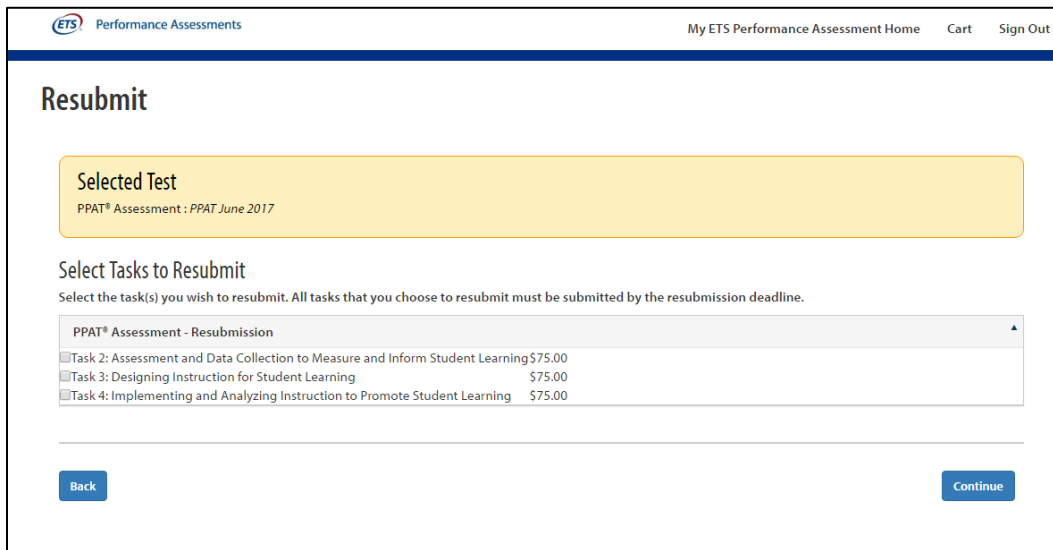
ETS Performance Assessments

My ETS Performance Assessment Home Cart Sign Out

Resubmit

Selected Test

PPAT® Assessment : PPAT June 2017

Select Tasks to Resubmit

Select the task(s) you wish to resubmit. All tasks that you choose to resubmit must be submitted by the resubmission deadline.

PPAT® Assessment - Resubmission

Task 2: Assessment and Data Collection to Measure and Inform Student Learning $75.00
Task 3: Designing Instruction for Student Learning $75.00
Task 4: Implementing and Analyzing Instruction to Promote Student Learning $75.00

Back

Continue